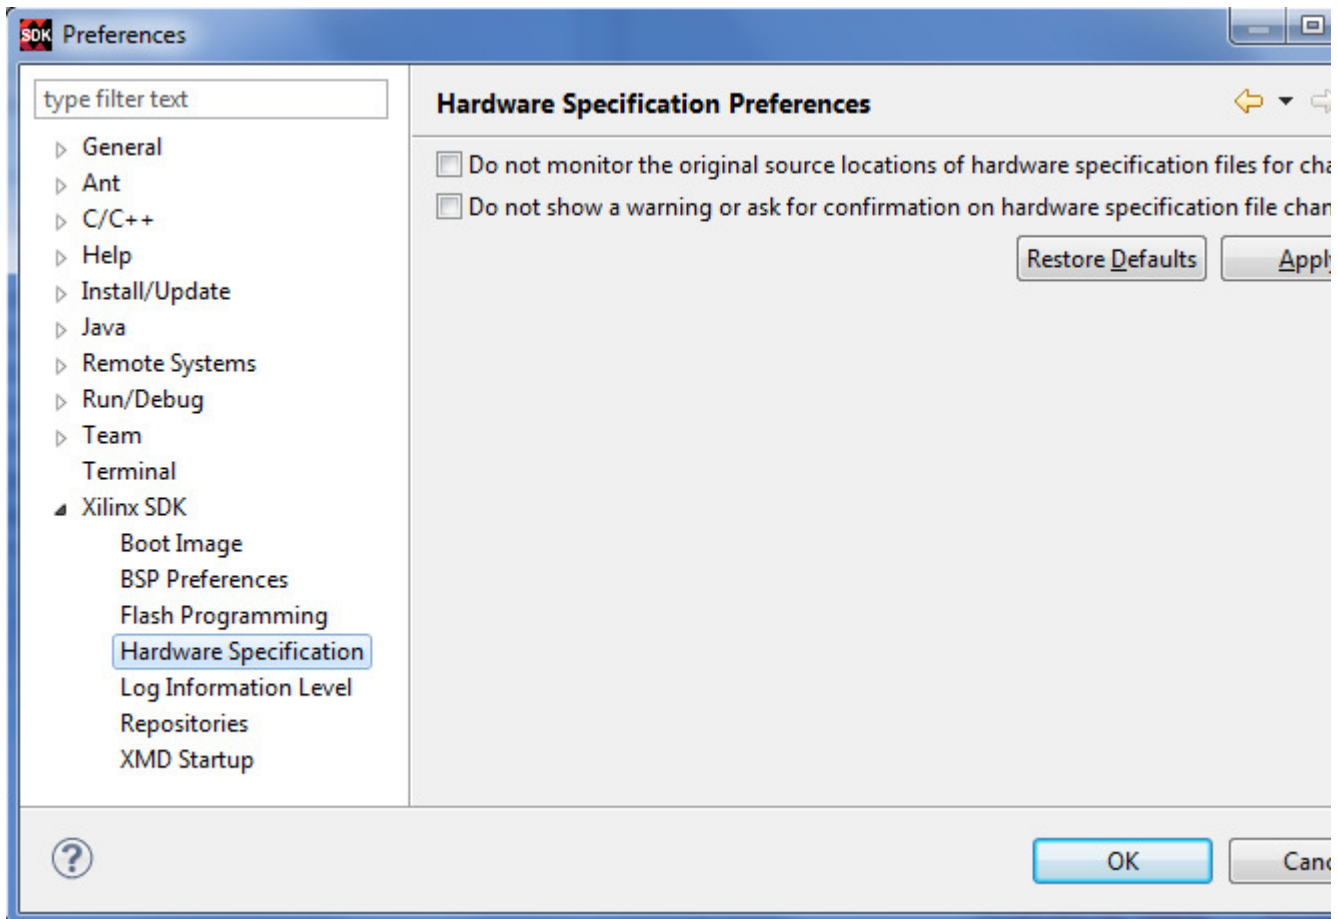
SDK Preferences

type filter text

General
Ant
C/C++
Help
Install/Update
Java
Remote Systems
Run/Debug
Team
Terminal
Xilinx SDK
Boot Image
BSP Preferences
Flash Programming
Hardware Specification
Log Information Level
Repositories
XMD Startup

Hardware Specification Preferences

Do not monitor the original source locations of hardware specification files for cha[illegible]

Do not show a warning or ask for confirmation on hardware specification file chan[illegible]

Restore Defaults
Appl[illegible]

OK
Canc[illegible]